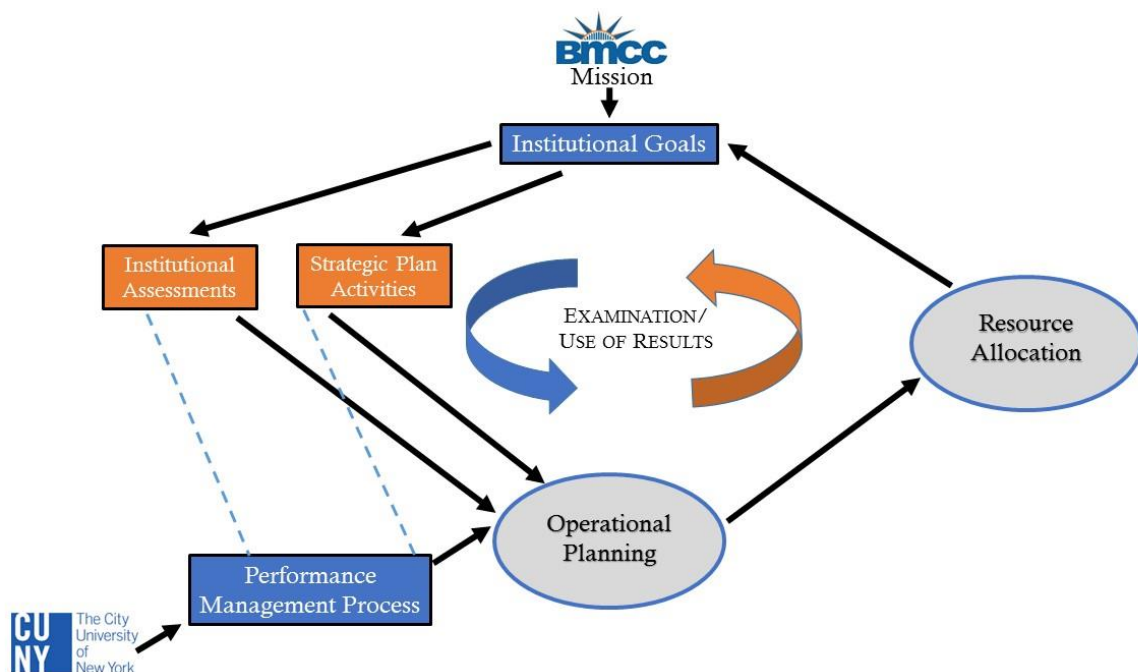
BMCC
Mission

Institutional Goals

Institutional Assessments

Strategic Plan Activities

EXAMINATION/ USE OF RESULTS

Resource Allocation

Operational Planning

Performance Management Process

CUNY The City University of New York